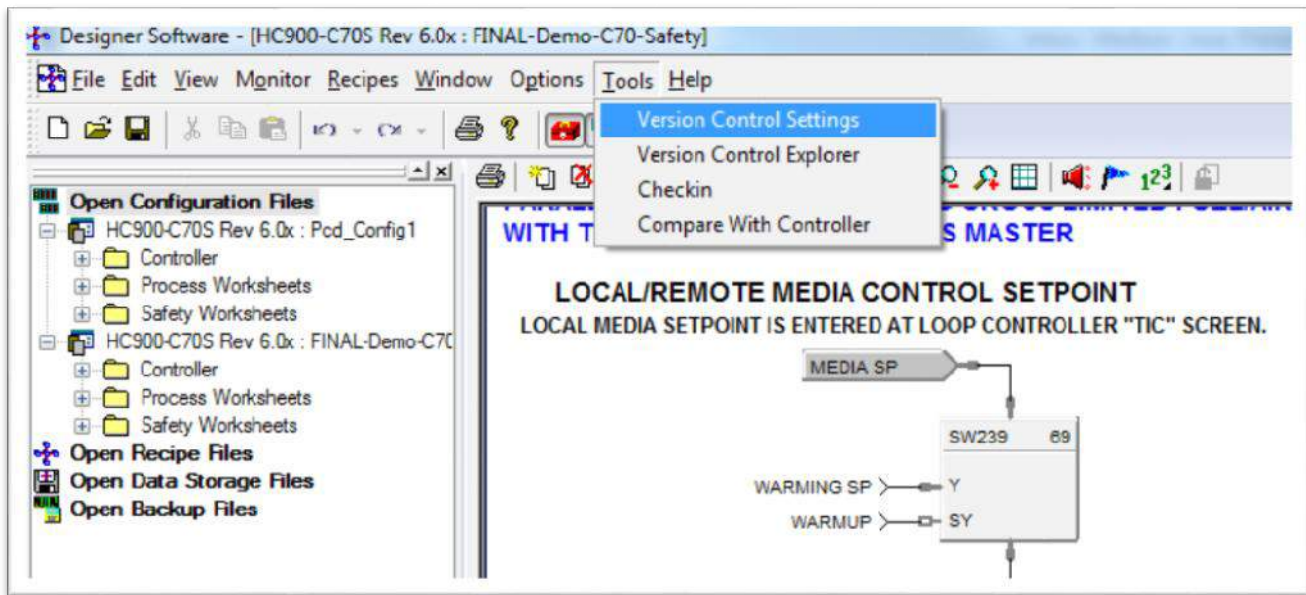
Designer Software - [HC900-C70S Rev 6.0x : FINAL-Demo-C70-Safety]

File Edit View Monitor Recipes Window Options Tools Help

Version Control Settings
Version Control Explorer
Checkin
Compare With Controller

Open Configuration Files
HC900-C70S Rev 6.0x : Pcd_Config1
Controller
Process Worksheets
Safety Worksheets
HC900-C70S Rev 6.0x : FINAL-Demo-C7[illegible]
Controller
Process Worksheets
Safety Worksheets
Open Recipe Files
Open Data Storage Files
Open Backup Files

$1^{2^3}$

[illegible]
WITH T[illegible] S MASTER

LOCAL/REMOTE MEDIA CONTROL SETPOINT
LOCAL MEDIA SETPOINT IS ENTERED AT LOOP CONTROLLER "TIC" SCREEN.

MEDIA SP

SW239 69

WARMING SP
Y
WARMUP
SY